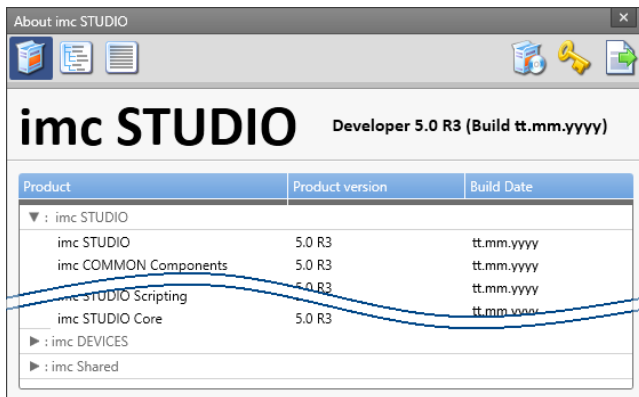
About imc STUDIO

imc STUDIO Developer 5.0 R3 (Build tt.mm.yyyy)

| Product | Product version | Build Date |
|---|---|---|
| ▼ : imc STUDIO | | |
| imc STUDIO | 5.0 R3 | tt.mm.yyyy |
| imc COMMON Components | 5.0 R3 | tt.mm.yyyy |
| imc STUDIO Scripting | 5.0 R3 | tt.mm.yyyy |
| imc STUDIO Core | 5.0 R3 | tt.mm.yyyy |
| ▶ : imc DEVICES | | |
| ▶ : imc Shared | | |